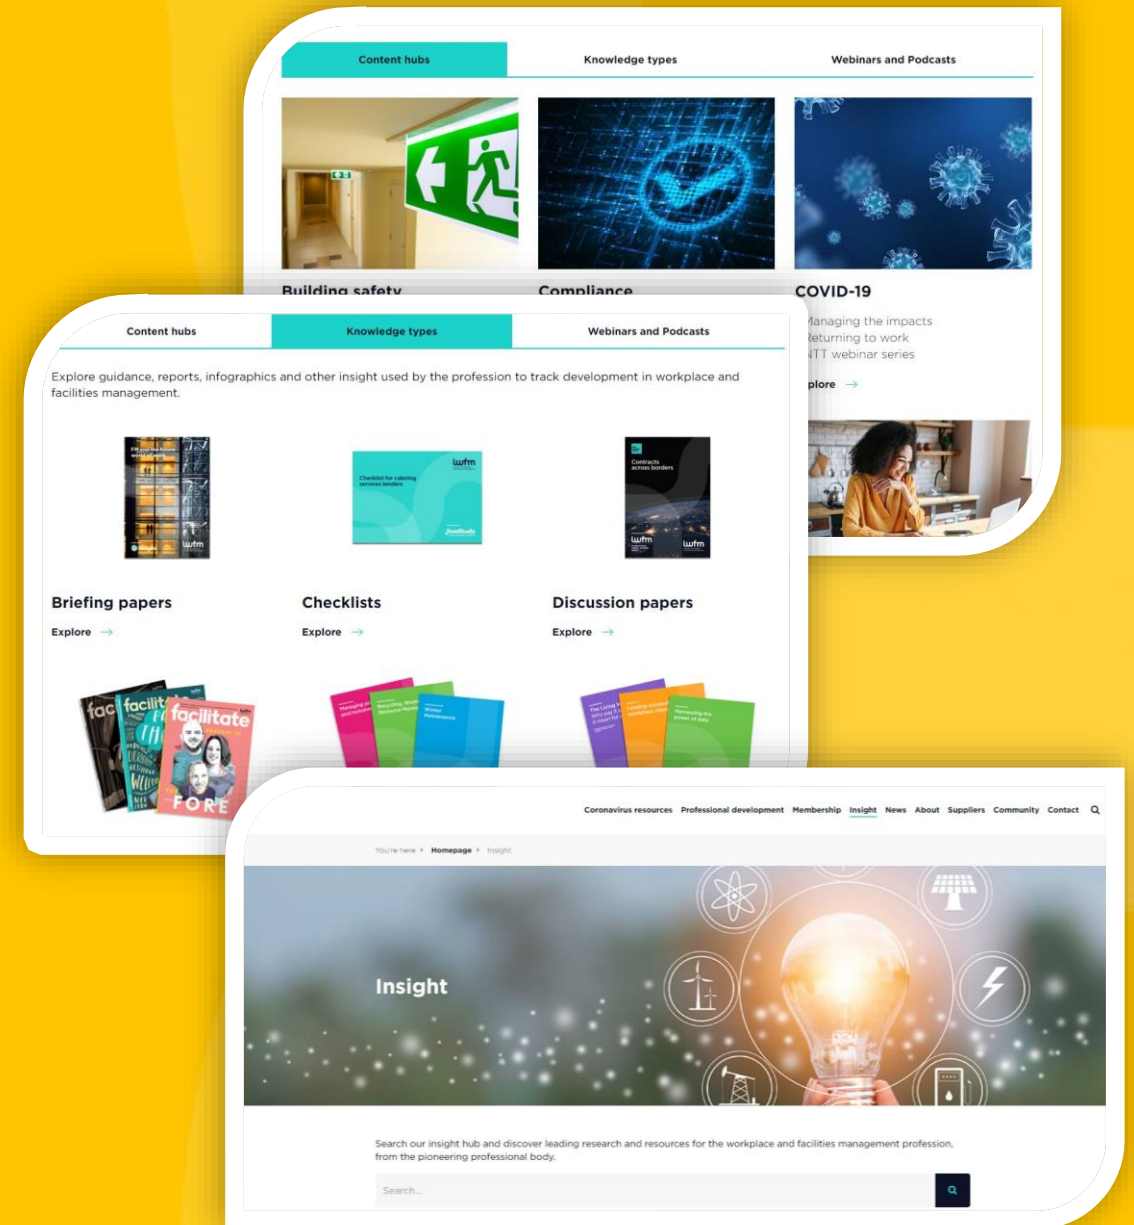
Content hubs
Knowledge types
Webinars and Podcasts

Building safety
Compliance
COVID-19
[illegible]anaging the impacts
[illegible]eturning to work
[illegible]TT webinar series
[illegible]plore →

Content hubs
Knowledge types
Webinars and Podcasts

Explore guidance, reports, infographics and other insight used by the profession to track development in workplace and facilities management.

Briefing papers
Explore →

Checklists
Explore →

Discussion papers
Explore →

facilitate

Coronavirus resources Professional development Membership Insight News About Suppliers Community Contact

You're here › Homepage › Insight

Insight

Search our insight hub and discover leading research and resources for the workplace and facilities management profession, from the pioneering professional body.

Search...